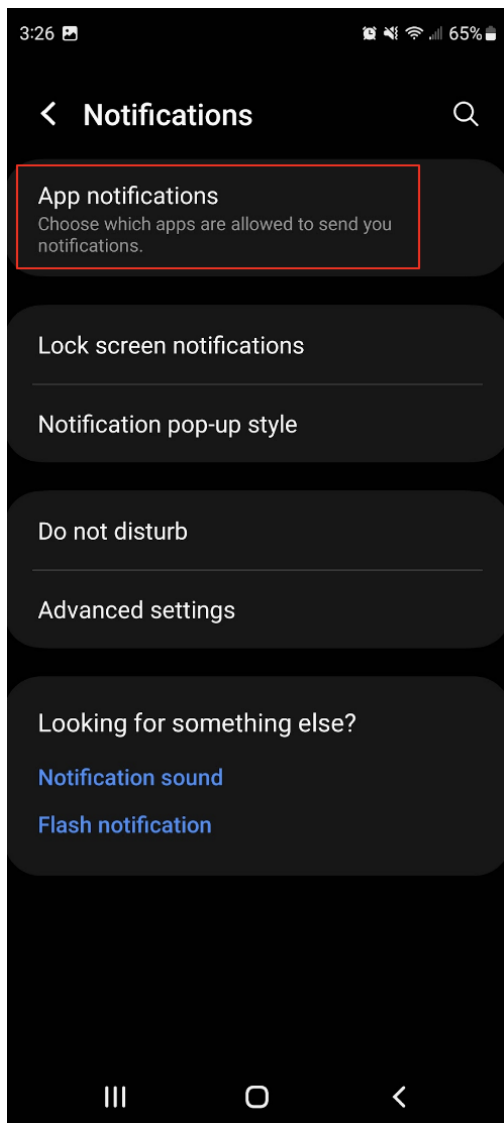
3:26 65%

Notifications

App notifications
Choose which apps are allowed to send you notifications.

Lock screen notifications

Notification pop-up style

Do not disturb

Advanced settings

Looking for something else?

Notification sound

Flash notification